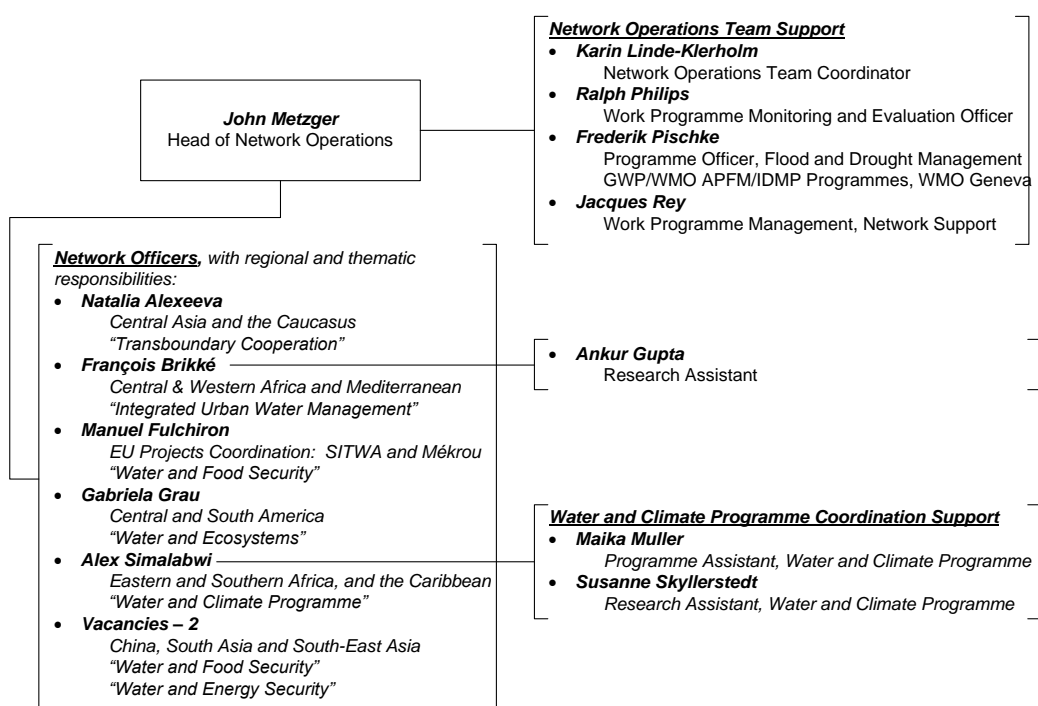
John Metzger
Head of Network Operations

Network Operations Team Support
• Karin Linde-Klerholm
Network Operations Team Coordinator
• Ralph Philips
Work Programme Monitoring and Evaluation Officer
• Frederik Pischke
Programme Officer, Flood and Drought Management
GWP/WMO APFM/IDMP Programmes, WMO Geneva
• Jacques Rey
Work Programme Management, Network Support

Network Officers, with regional and thematic responsibilities:
• Natalia Alexeeva
Central Asia and the Caucasus
"Transboundary Cooperation"
• François Brikké
Central & Western Africa and Mediterranean
"Integrated Urban Water Management"
• Manuel Fulchiron
EU Projects Coordination: SITWA and Mékrou
"Water and Food Security"
• Gabriela Grau
Central and South America
"Water and Ecosystems"
• Alex Simalabwi
Eastern and Southern Africa, and the Caribbean
"Water and Climate Programme"
• Vacancies – 2
China, South Asia and South-East Asia
"Water and Food Security"
"Water and Energy Security"

• Ankur Gupta
Research Assistant

Water and Climate Programme Coordination Support
• Maika Muller
Programme Assistant, Water and Climate Programme
• Susanne Skyllerstedt
Research Assistant, Water and Climate Programme